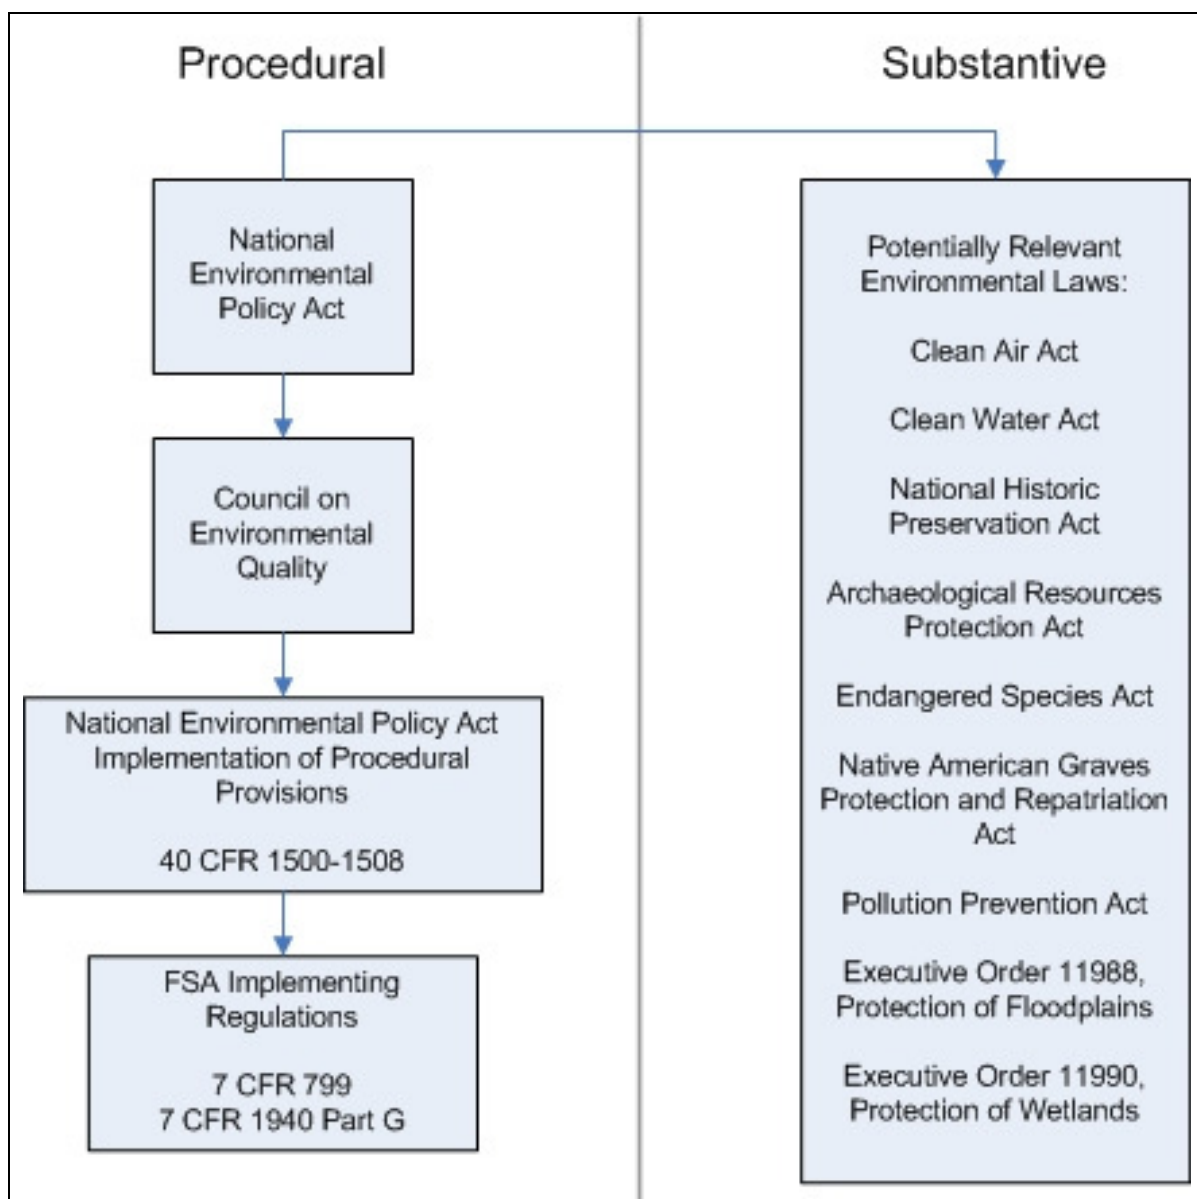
Procedural

Substantive

National Environmental Policy Act

Council on Environmental Quality

National Environmental Policy Act Implementation of Procedural Provisions

40 CFR 1500-1508

FSA Implementing Regulations

7 CFR 799
7 CFR 1940 Part G

Potentially Relevant Environmental Laws:

Clean Air Act

Clean Water Act

National Historic Preservation Act

Archaeological Resources Protection Act

Endangered Species Act

Native American Graves Protection and Repatriation Act

Pollution Prevention Act

Executive Order 11988, Protection of Floodplains

Executive Order 11990, Protection of Wetlands